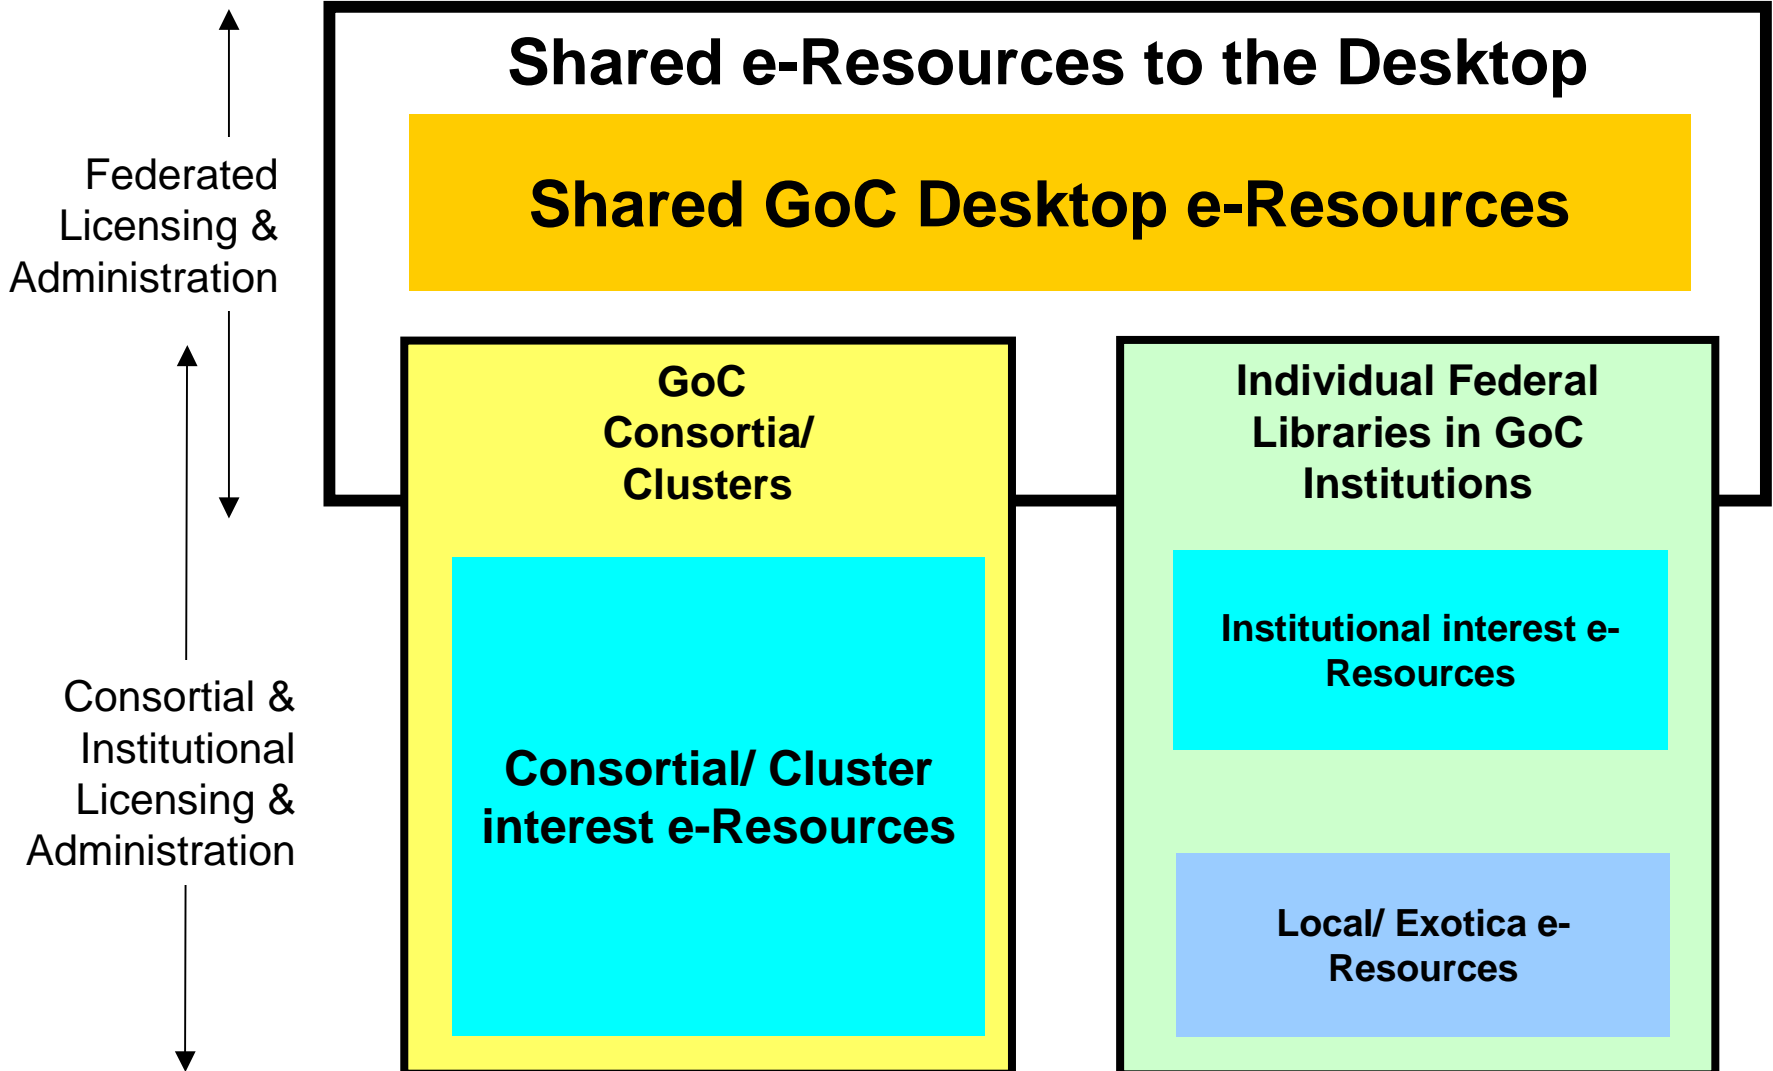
Federated Licensing & Administration

Consortial & Institutional Licensing & Administration

Shared e-Resources to the Desktop

Shared GoC Desktop e-Resources

GoC Consortia/ Clusters

Consortial/ Cluster interest e-Resources

Individual Federal Libraries in GoC Institutions

Institutional interest e-Resources

Local/ Exotica e-Resources